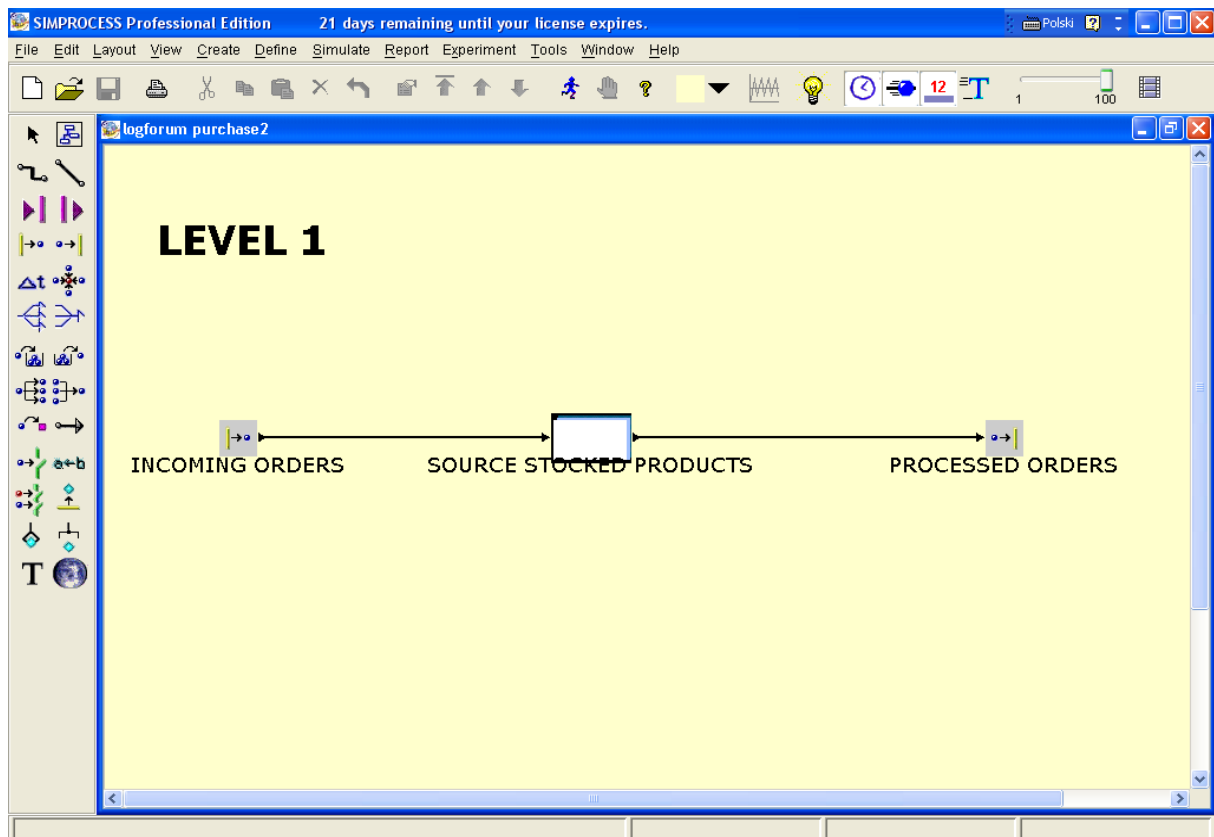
SIMPROCESS Professional Edition 21 days remaining until your license expires.

Polski

File Edit Layout View Create Define Simulate Report Experiment Tools Window Help

12

1

100

logforum purchase2

LEVEL 1

INCOMING ORDERS

SOURCE STOCKED PRODUCTS

PROCESSED ORDERS

a+b

T